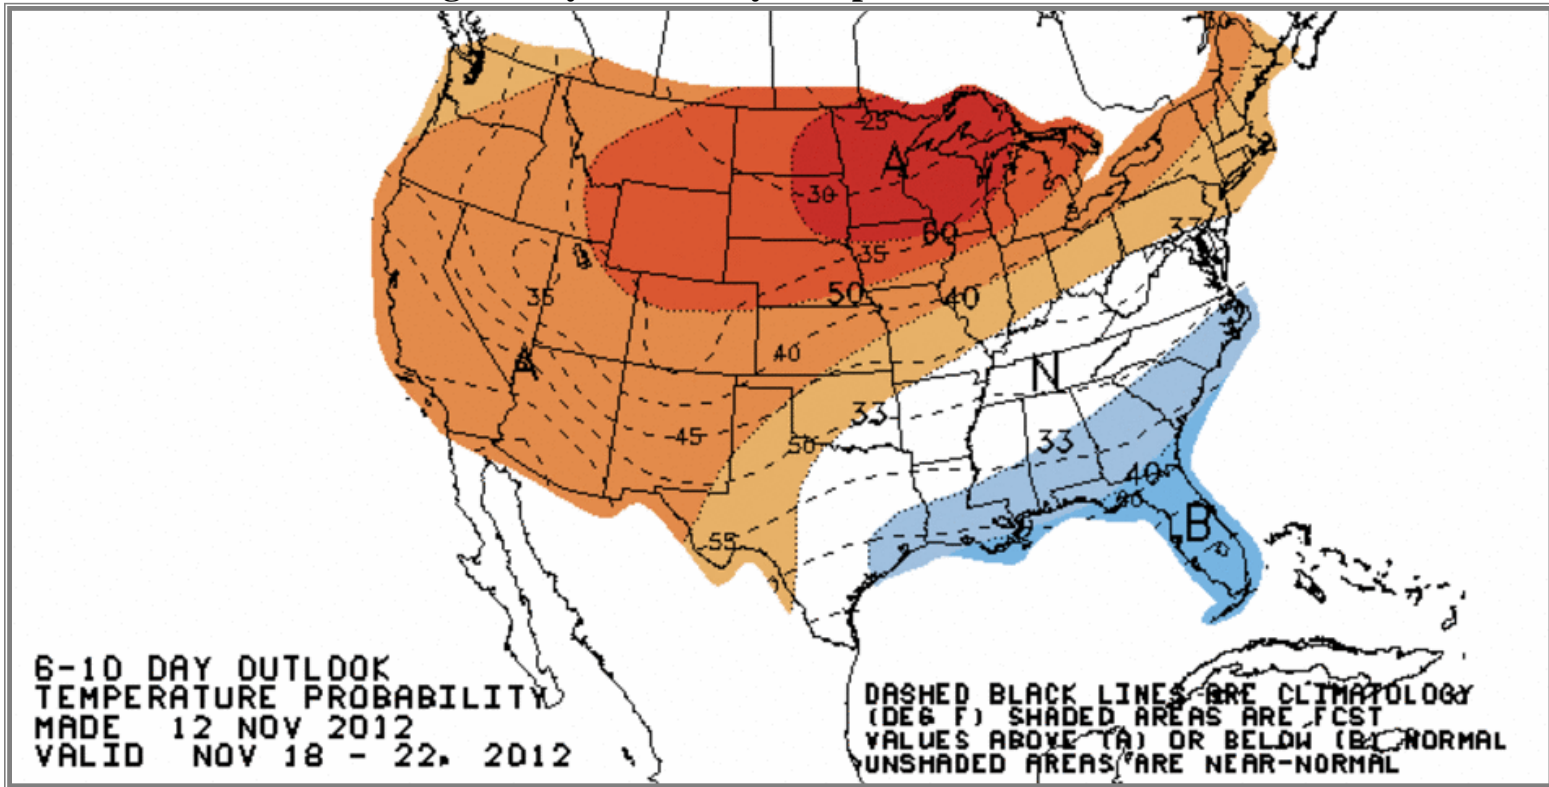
30

25

A

30

60

35

50

40

33

35

A

40

45

50

55

N

33

33

40

60

B

70

6-10 DAY OUTLOOK
TEMPERATURE PROBABILITY
MADE 12 NOV 2012
VALID NOV 18 - 22, 2012

DASHED BLACK LINES ARE CLIMATOLOGY (DEG F) SHADED AREAS ARE FCST VALUES ABOVE (A) OR BELOW (B) NORMAL UNSHADED AREAS ARE NEAR-NORMAL